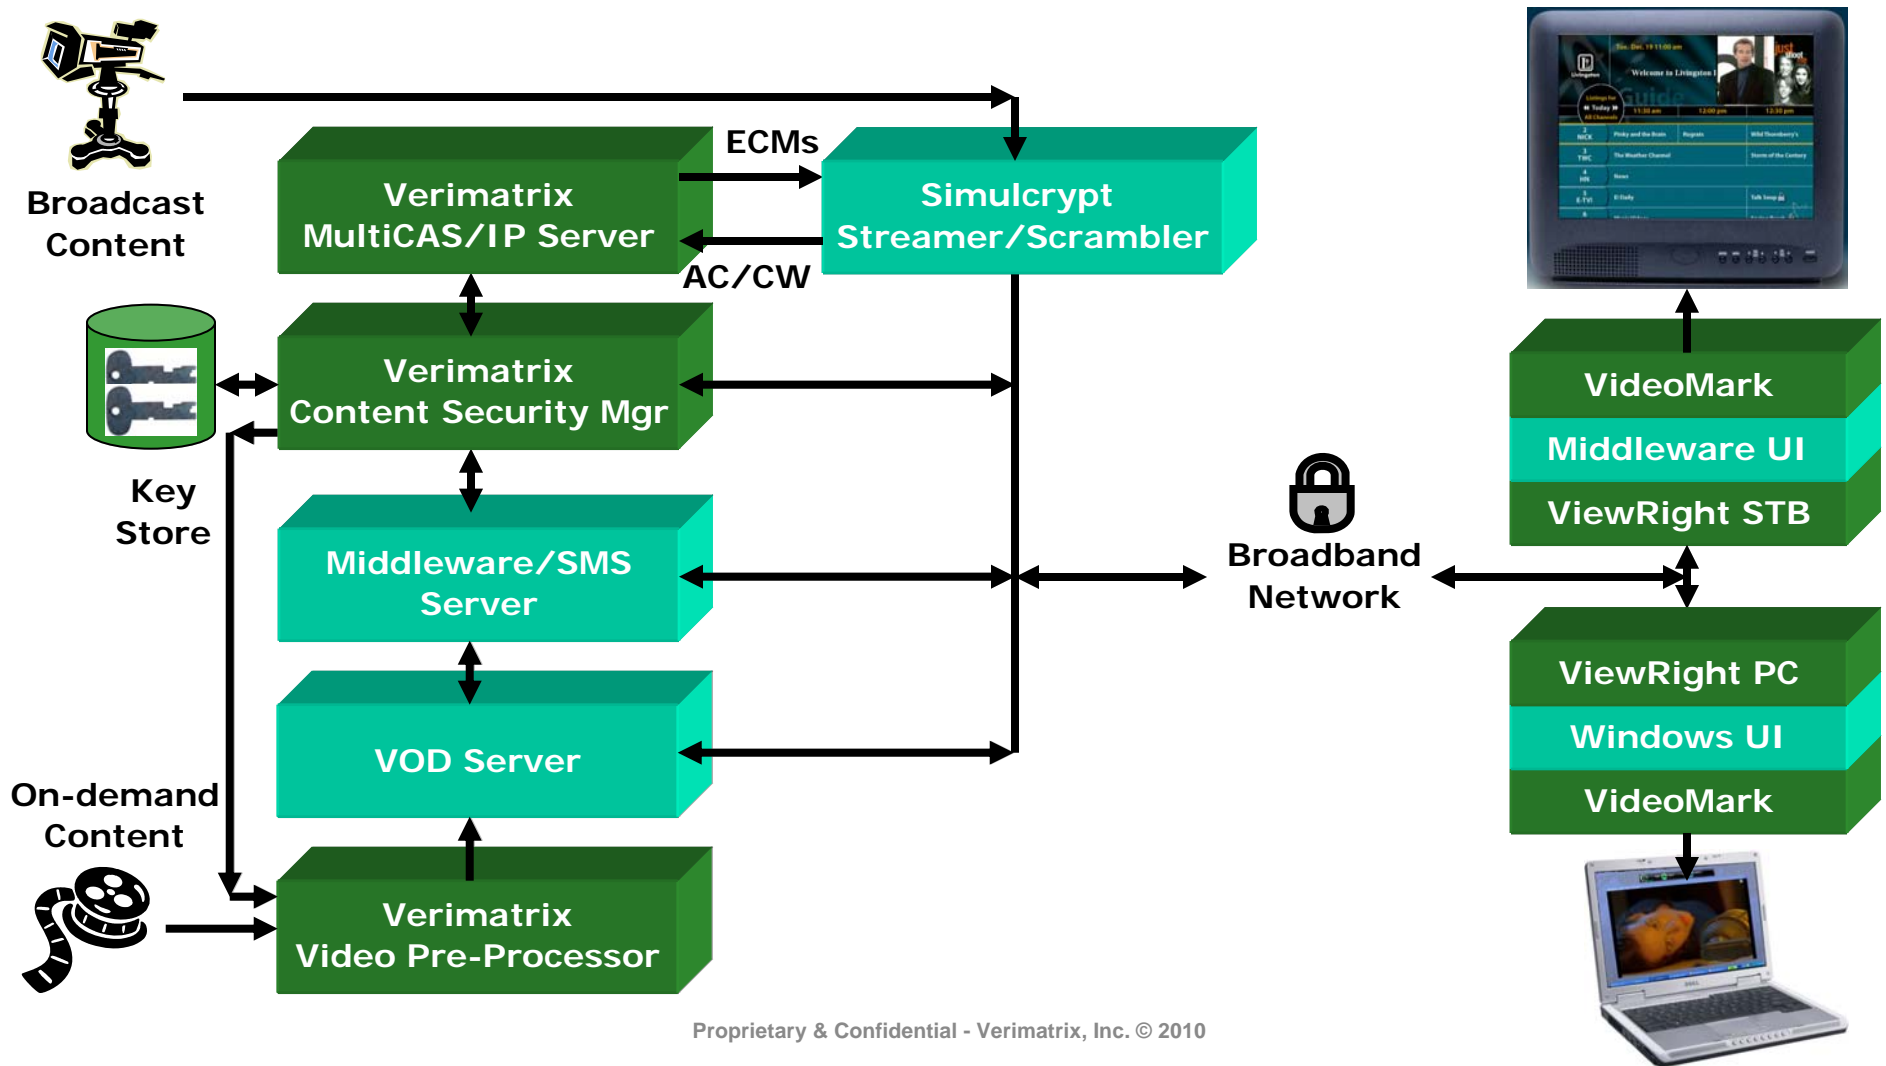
Broadcast Content

Verimatrix MultiCAS/IP Server

ECMs

AC/CW

Simulcrypt Streamer/Scrambler

Key Store

Verimatrix Content Security Mgr

Middleware/SMS Server

VOD Server

On-demand Content

Verimatrix Video Pre-Processor

Broadband Network

VideoMark

Middleware UI

ViewRight STB

ViewRight PC

Windows UI

VideoMark

Proprietary & Confidential - Verimatrix, Inc. © 2010